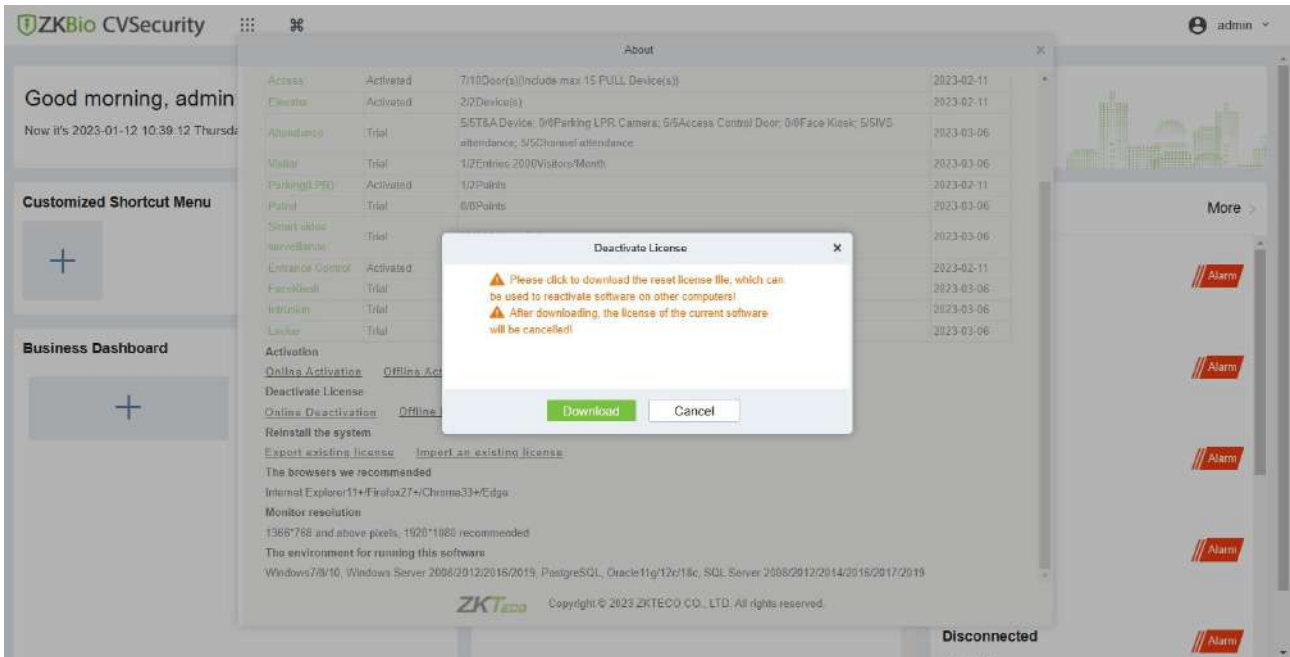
ZKBio CVSecurity

admin

Good morning, admin

Now it's 2023-01-12 10:39:12 Thursda

Customized Shortcut Menu

+

Business Dashboard

+

More

Alarm

Alarm

Alarm

Alarm

Disconnected

Alarm

About

| Access | Activated | 7/10Door(s)(Include max 15 PULL Device(s)) | 2023-02-11 |
|---|---|---|---|
| Elevator | Activated | 2/2Device(s) | 2023-02-11 |
| Attendance | Trial | 5/5T&A Device; 0/0Parking LPR Camera; 5/5Access Control Door; 0/0Face Kiosk; 5/5IVS attendance; 5/5Channel attendance | 2023-03-06 |
| Visitor | Trial | 1/2Entries 2000Visitors/Month | 2023-03-06 |
| Parking(LPR) | Activated | 1/2Points | 2023-02-11 |
| Patrol | Trial | 0/0Points | 2023-03-06 |
| Smart video surveillance | Trial | | 2023-03-06 |
| Entrance Control | Activated | | 2023-02-11 |
| FaceKiosk | Trial | | 2023-03-06 |
| Intrusion | Trial | | 2023-03-06 |
| Locker | Trial | | 2023-03-06 |

Activation

Online Activation Offline Act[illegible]

Deactivate License

Online Deactivation Offline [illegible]

Reinstall the system

Export existing license Import an existing license

The browsers we recommended

Internet Explorer11+/Firefox27+/Chrome33+/Edge

Monitor resolution

1366*768 and above pixels, 1920*1080 recommended

The environment for running this software

Windows7/8/10, Windows Server 2008/2012/2016/2019, PostgreSQL, Oracle11g/12c/18c, SQL Server 2008/2012/2014/2016/2017/2019

ZKTeco Copyright © 2023 ZKTECO CO., LTD. All rights reserved.

Deactivate License

Please click to download the reset license file, which can be used to reactivate software on other computers!

After downloading, the license of the current software will be cancelled!

Download Cancel